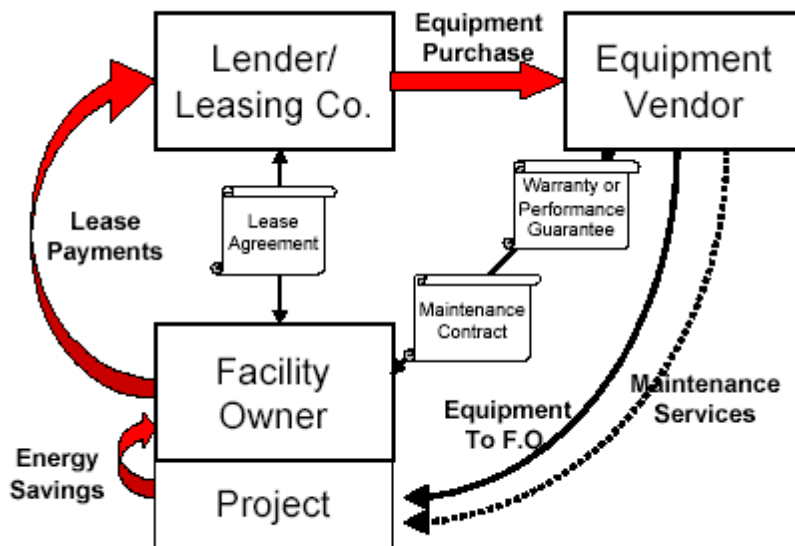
Lender/ Leasing Co.

Equipment Purchase

Equipment Vendor

Lease Payments

Lease Agreement

Warranty or Performance Guarantee

Maintenance Contract

Facility Owner

Maintenance Services

Equipment To F.O.

Energy Savings

Project